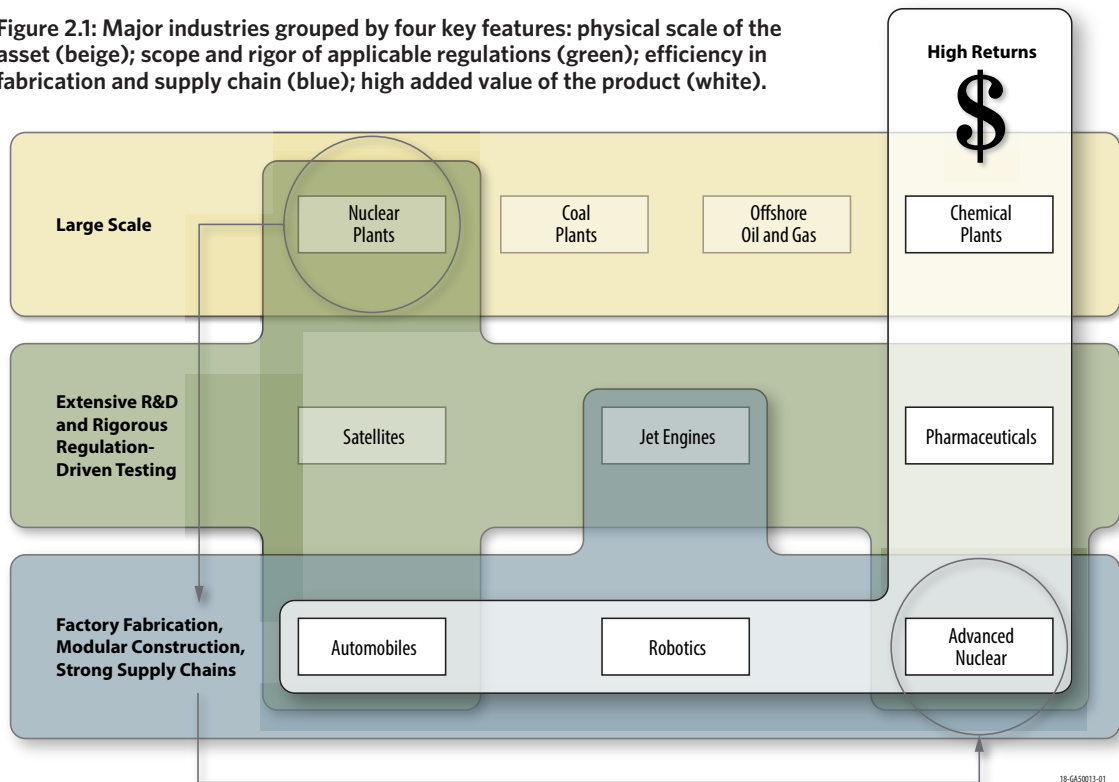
Figure 2.1: Major industries grouped by four key features: physical scale of the asset (beige); scope and rigor of applicable regulations (green); efficiency in fabrication and supply chain (blue); high added value of the product (white).

High Returns

$

Large Scale

Nuclear Plants

Coal Plants

Offshore Oil and Gas

Chemical Plants

Extensive R&D and Rigorous Regulation-Driven Testing

Satellites

Jet Engines

Pharmaceuticals

Factory Fabrication, Modular Construction, Strong Supply Chains

Automobiles

Robotics

Advanced Nuclear

18-GA50013-01